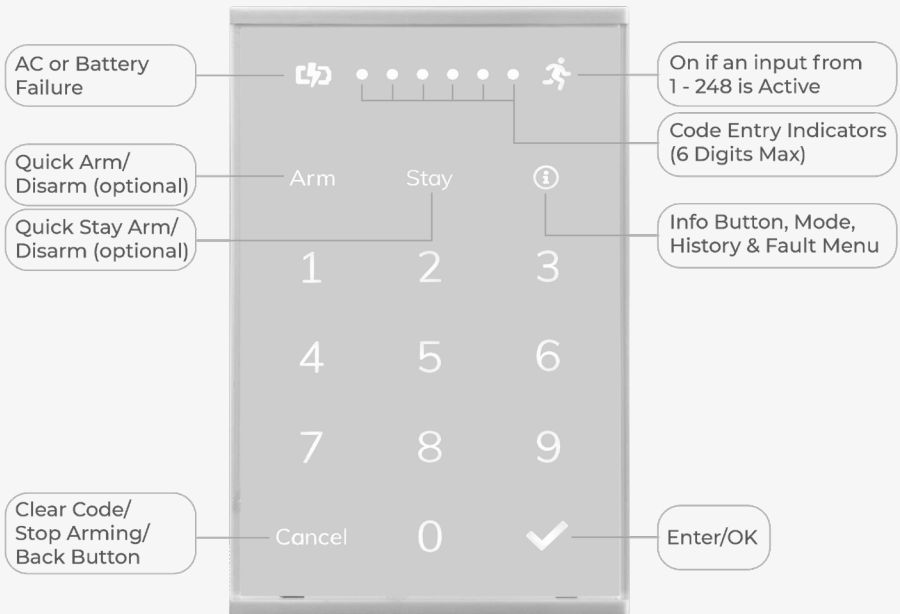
AC or Battery Failure

On if an input from 1 - 248 is Active

Code Entry Indicators (6 Digits Max)

Quick Arm/ Disarm (optional)

Arm

Stay

Quick Stay Arm/ Disarm (optional)

Info Button, Mode, History & Fault Menu

1

2

3

4

5

6

7

8

9

Clear Code/ Stop Arming/ Back Button

Cancel

0

Enter/OK